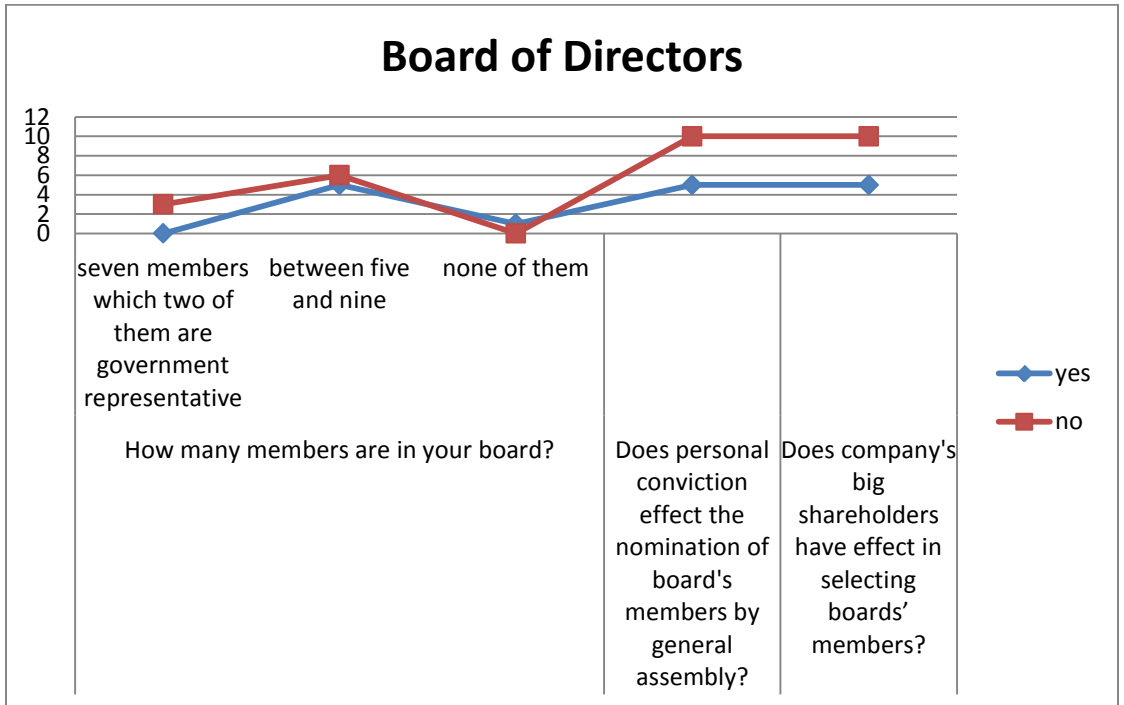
Board of Directors

12
10
8
6
4
2
0

seven members which two of them are government representative

between five and nine

none of them

How many members are in your board?

Does personal conviction effect the nomination of board's members by general assembly?

Does company's big shareholders have effect in selecting boards' members?

yes
no